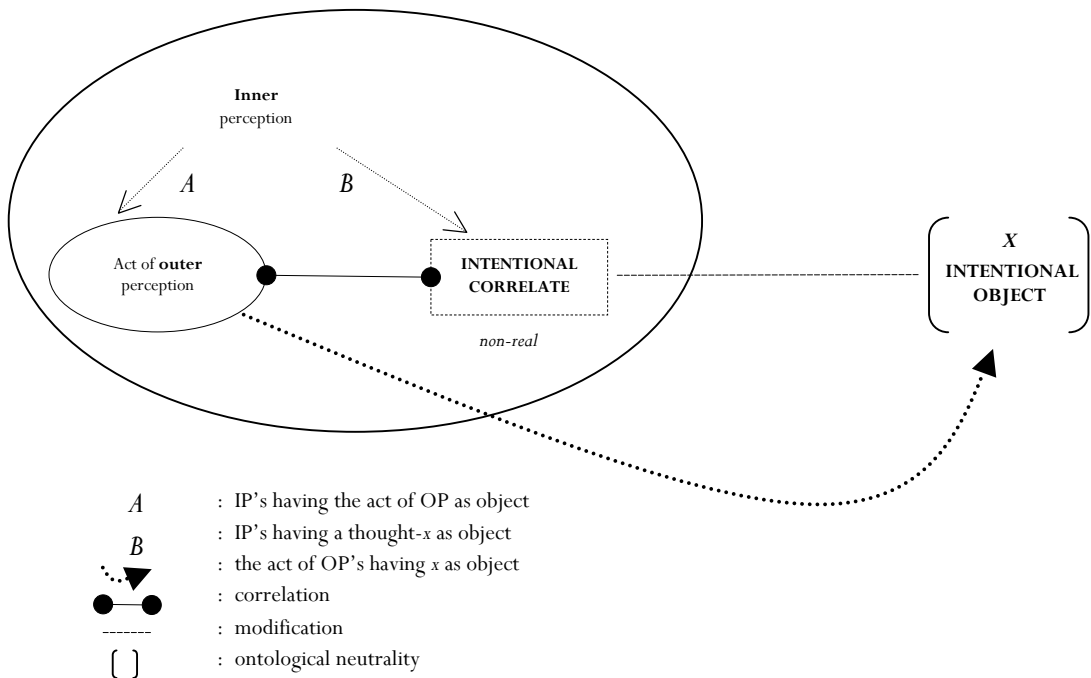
**Inner** perception

*A*

*B*

Act of **outer** perception

**INTENTIONAL CORRELATE**

*non-real*

***x***
**INTENTIONAL OBJECT**

*A* : IP's having the act of OP as object

*B* : IP's having a thought-*x* as object

: the act of OP's having *x* as object

: correlation

------- : modification

: ontological neutrality